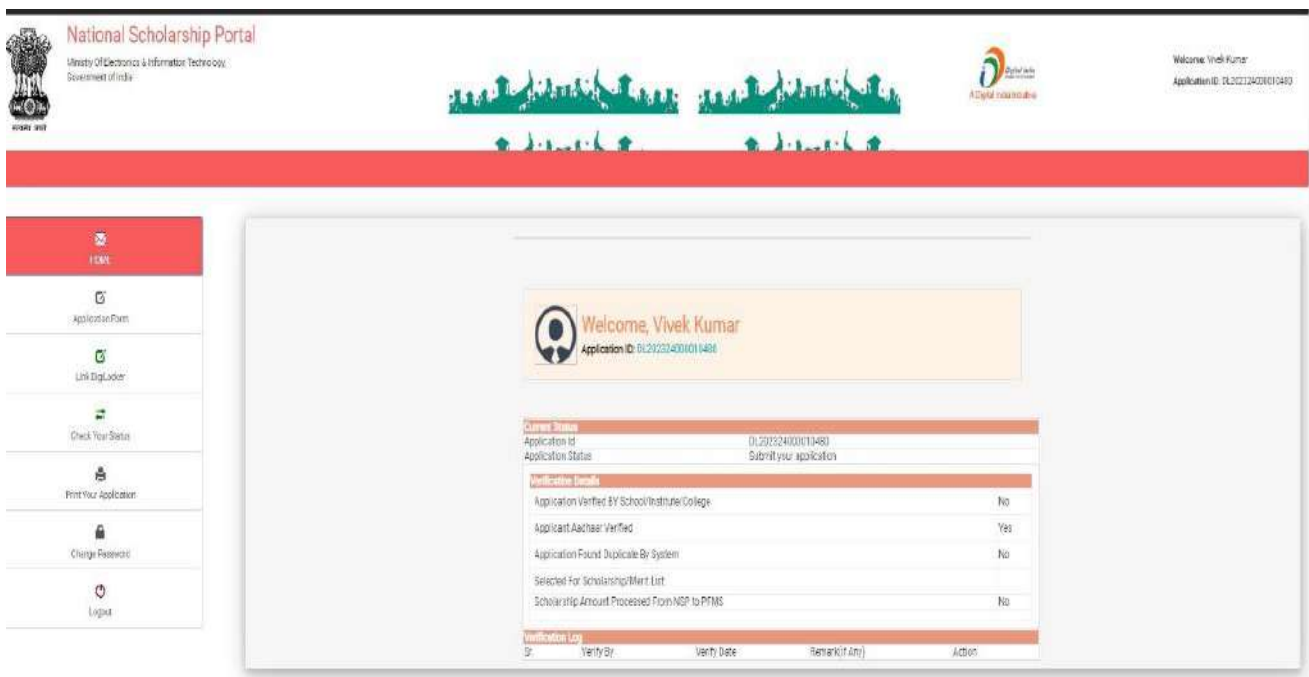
National Scholarship Portal
Ministry Of Electronics & Information Technology, Government of India

Welcome: Vivek Kumar
Application ID: DL202324000010480

A Digital Initiative

Home
Application Form
Link DigiLocker
Check Your Status
Print Your Application
Change Password
Logout

Welcome, Vivek Kumar
Application ID: DL202324000010480

Current Status

| Application Id | DL202324000010480 |
|---|---|
| Application Status | Submit your application |

Verification Details

| Application Verified BY School/Institute/College | No |
|---|---|
| Applicant Aadhaar Verified | Yes |
| Application Found Duplicate By System | No |
| Selected For Scholarship/Merit List | |
| Scholarship Amount Processed From NSP to PFMS | No |

Verification Log

| Sr. | Verify By | Verify Date | Remark(If Any) | Action |
|---|---|---|---|---|